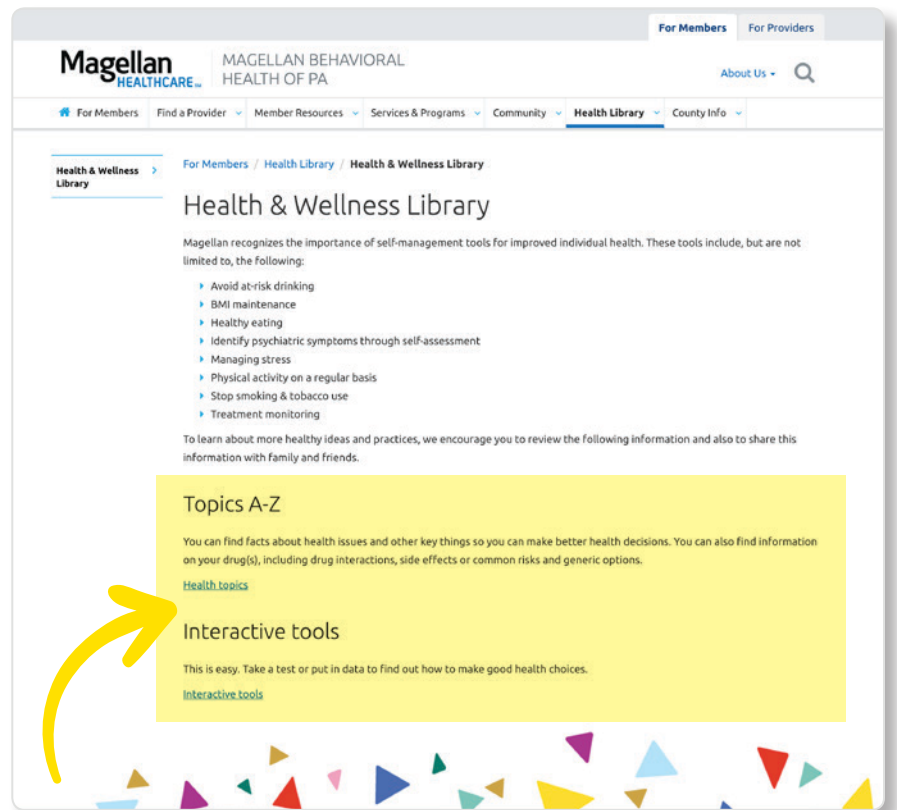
For Members For Providers

Magellan HEALTHCARE® MAGELLAN BEHAVIORAL HEALTH OF PA

About Us

For Members Find a Provider Member Resources Services & Programs Community Health Library County Info

Health & Wellness Library

For Members / Health Library / Health & Wellness Library

Health & Wellness Library

Magellan recognizes the importance of self-management tools for improved individual health. These tools include, but are not limited to, the following:

- Avoid at-risk drinking
- BMI maintenance
- Healthy eating
- Identify psychiatric symptoms through self-assessment
- Managing stress
- Physical activity on a regular basis
- Stop smoking & tobacco use
- Treatment monitoring

To learn about more healthy ideas and practices, we encourage you to review the following information and also to share this information with family and friends.

Topics A-Z

You can find facts about health issues and other key things so you can make better health decisions. You can also find information on your drug(s), including drug interactions, side effects or common risks and generic options.

Health topics

Interactive tools

This is easy. Take a test or put in data to find out how to make good health choices.

Interactive tools